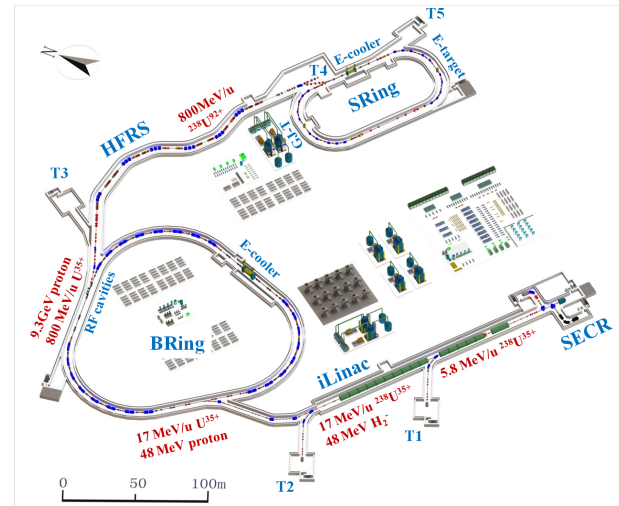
N

T5

E-cooler

E-target

T4

800MeV/u

$^{238}U^{92+}$

SRing

HFRS

CD-T

T3

9.3GeV proton

800 MeV/u $U^{35+}$

RF cavities

E-cooler

BRing

iLinac

SECR

5.8 MeV/u $^{238}U^{35+}$

17 MeV/u $^{238}U^{35+}$

48 MeV $H_2^-$

T1

17 MeV/u $U^{35+}$

48 MeV proton

T2

0 50 100m